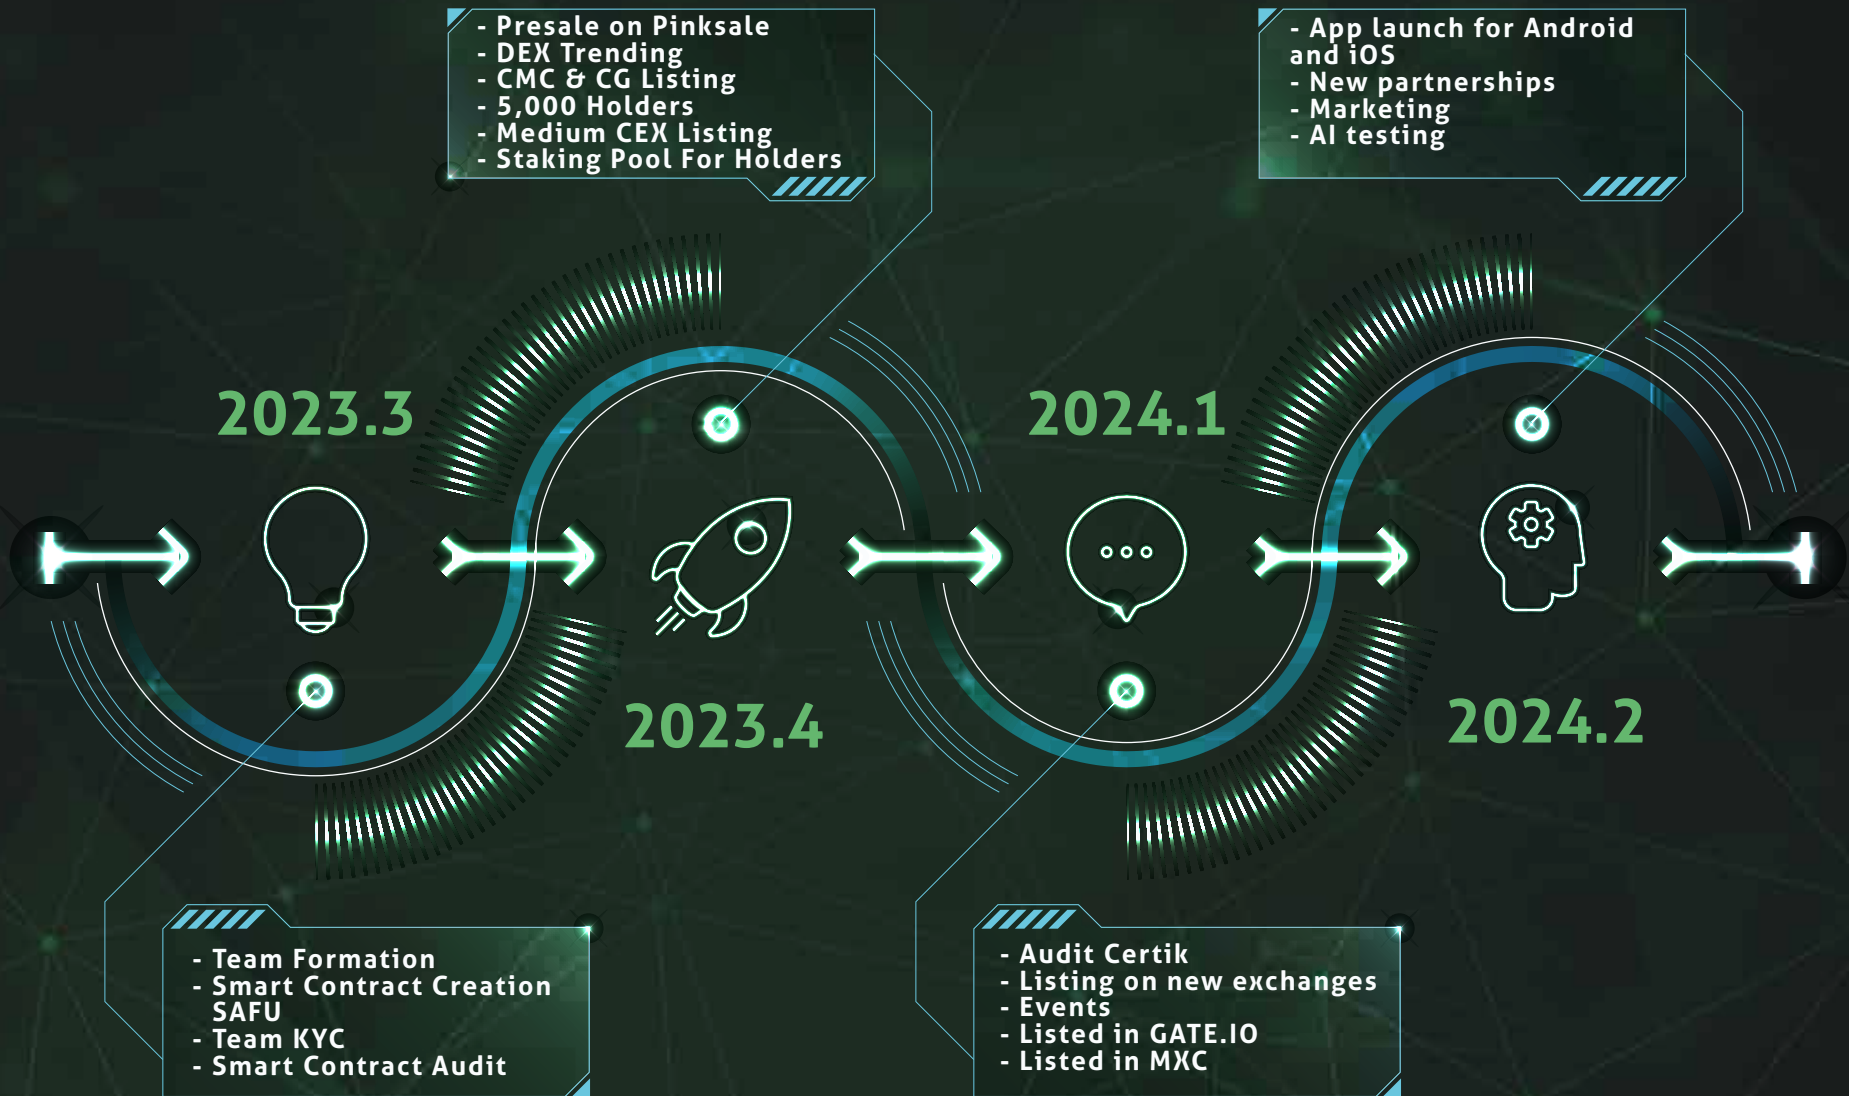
- Presale on Pinksale
- DEX Trending
- CMC & CG Listing
- 5,000 Holders
- Medium CEX Listing
- Staking Pool For Holders

- App launch for Android and iOS
- New partnerships
- Marketing
- AI testing

2023.3

2024.1

2023.4

2024.2

- Team Formation
- Smart Contract Creation SAFU
- Team KYC
- Smart Contract Audit

- Audit Certik
- Listing on new exchanges
- Events
- Listed in GATE.IO
- Listed in MXC